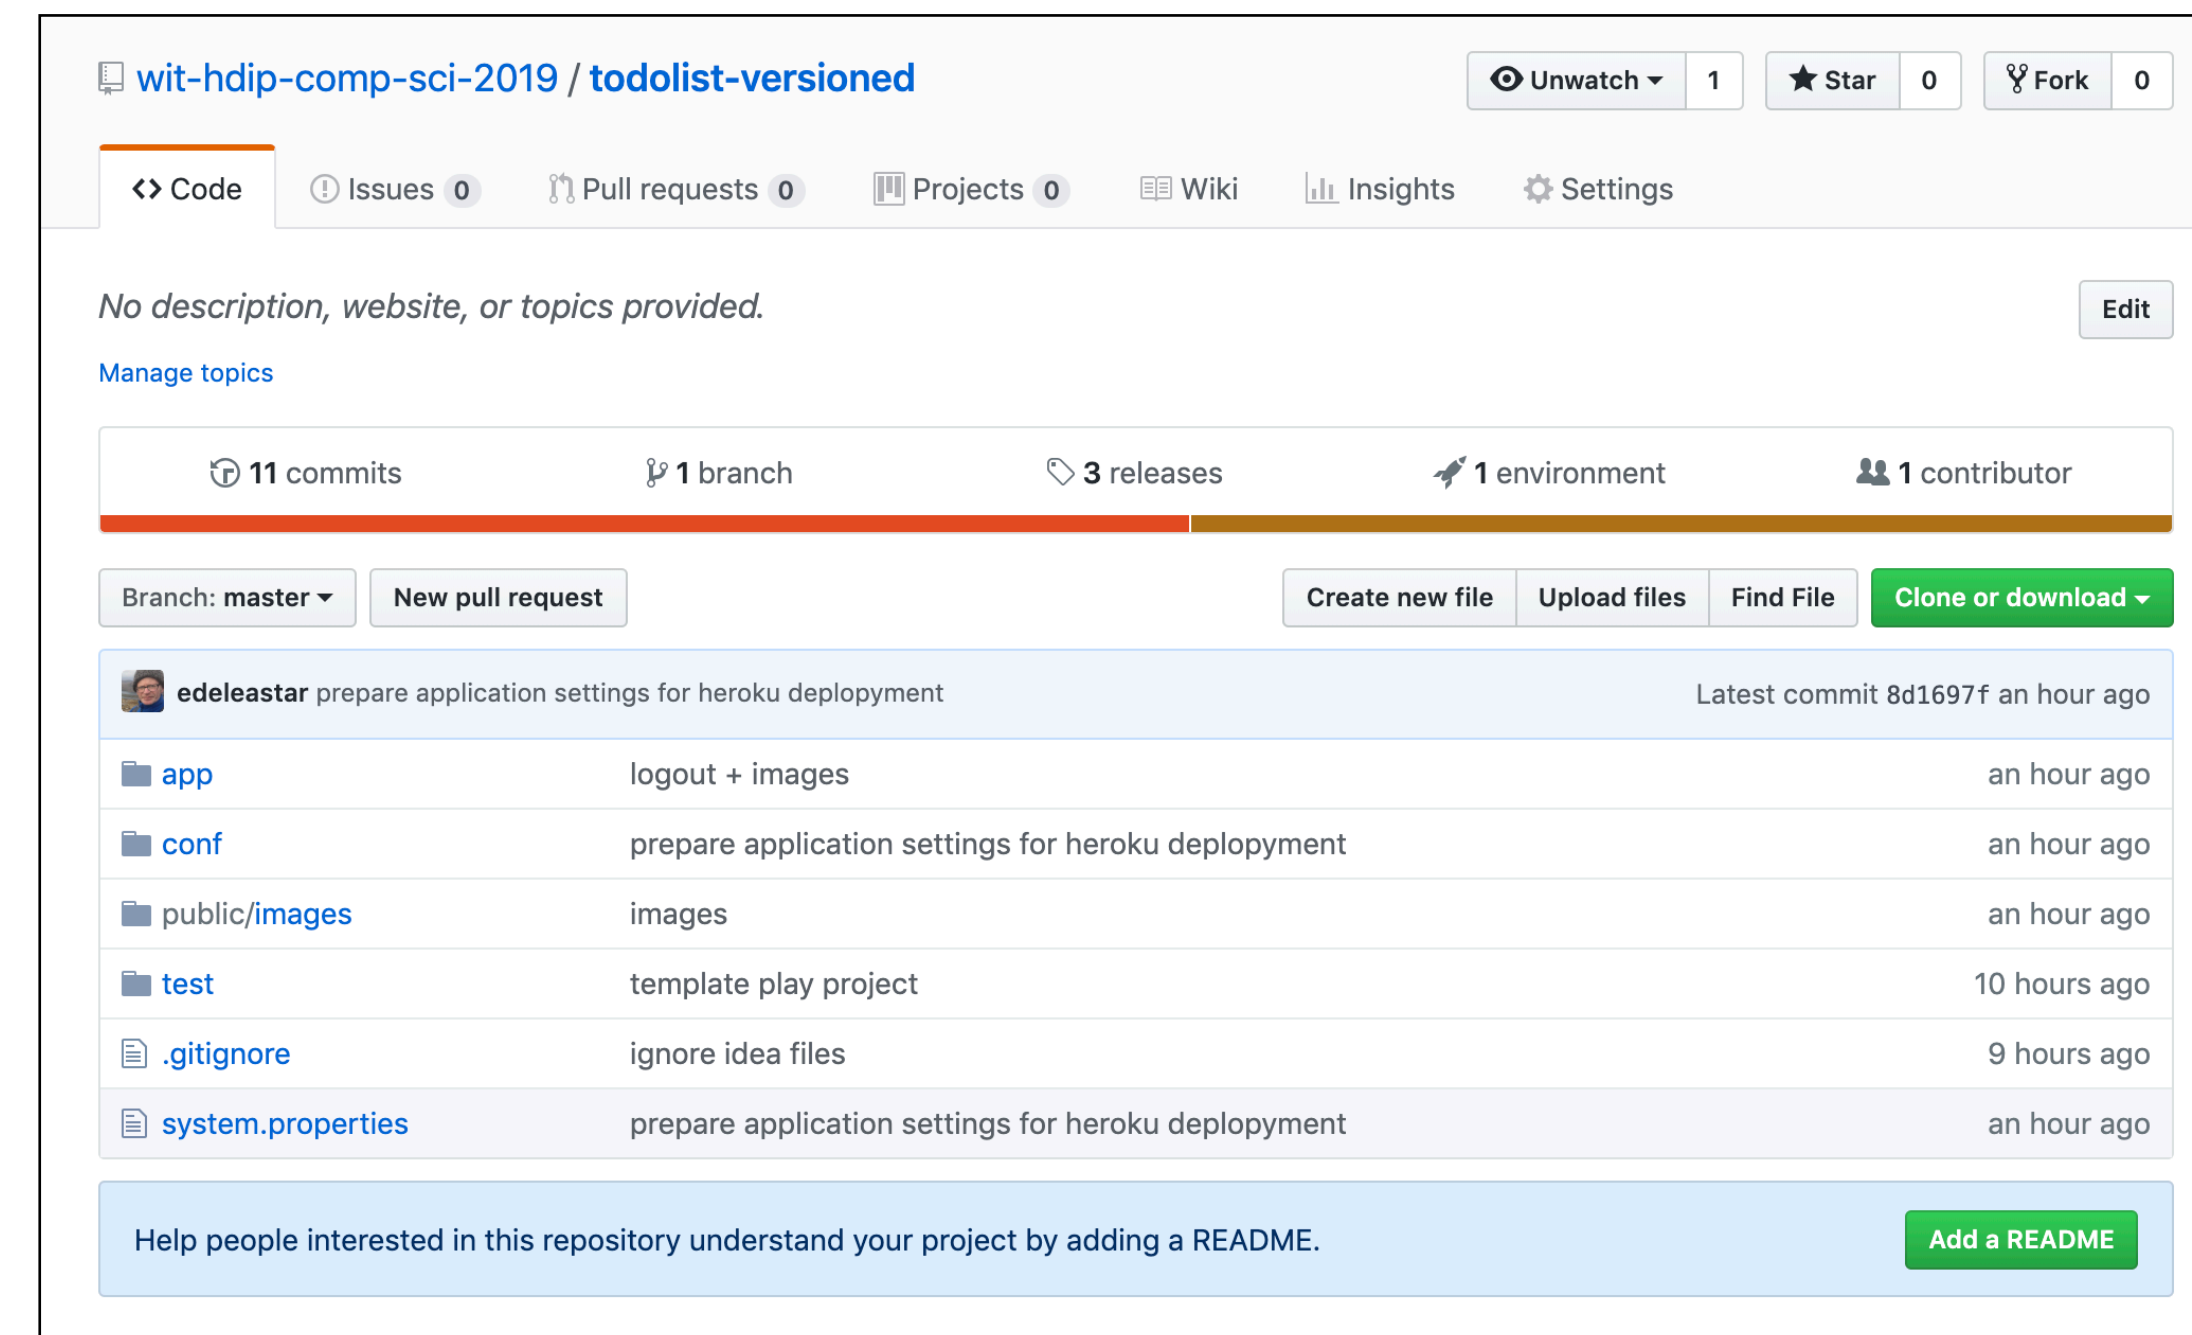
wit-hdip-comp-sci-2019 / todolist-versioned

Unwatch 1 Star 0 Fork 0

<> Code Issues 0 Pull requests 0 Projects 0 Wiki Insights Settings

No description, website, or topics provided.

Edit

Manage topics

11 commits 1 branch 3 releases 1 environment 1 contributor

Branch: master New pull request Create new file Upload files Find File Clone or download

edeleastar prepare application settings for heroku deployment Latest commit 8d1697f an hour ago

| | | |
|---|---|---|
| app | logout + images | an hour ago |
| conf | prepare application settings for heroku deployment | an hour ago |
| public/images | images | an hour ago |
| test | template play project | 10 hours ago |
| .gitignore | ignore idea files | 9 hours ago |
| system.properties | prepare application settings for heroku deployment | an hour ago |

Help people interested in this repository understand your project by adding a README.

Add a README